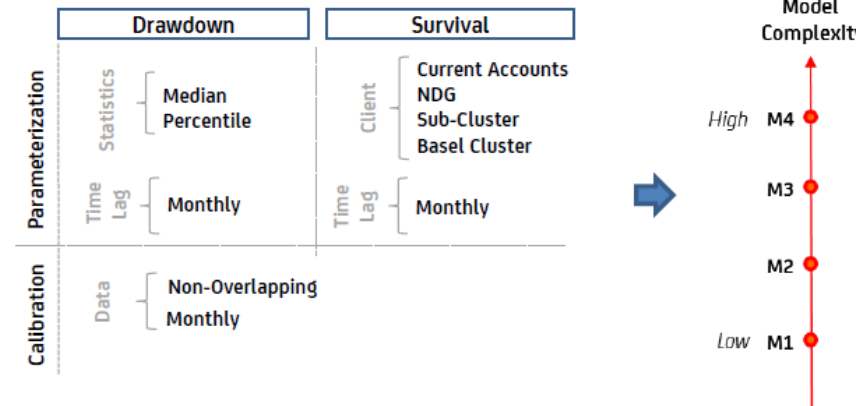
Drawdown

Survival

Parameterization

Statistics

Median
Percentile

Client

Current Accounts
NDG
Sub-Cluster
Basel Cluster

Time Lag

Monthly

Time Lag

Monthly

Calibration

Data

Non-Overlapping
Monthly

Model Complexity

High M4

M3

M2

Low M1